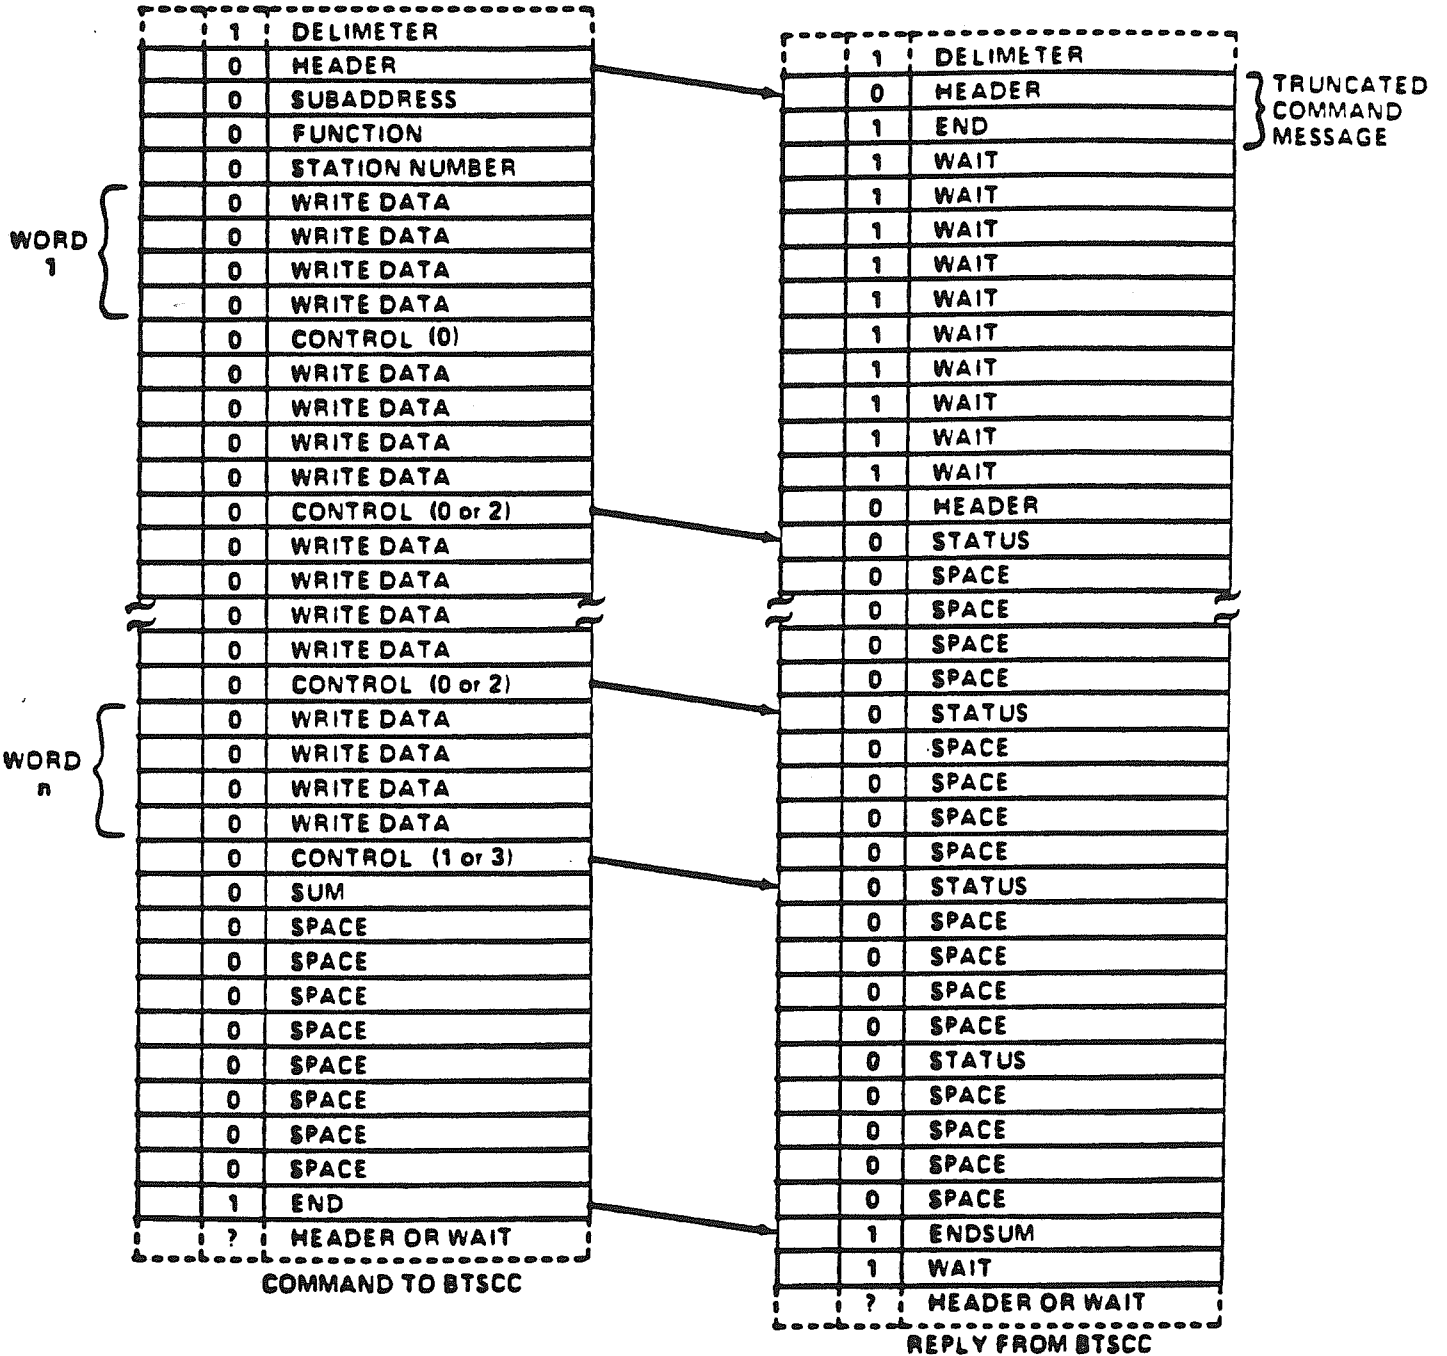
| | 1 | DELIMETER |
|---|---|---|
| | 0 | HEADER |
| | 0 | SUBADDRESS |
| | 0 | FUNCTION |
| | 0 | STATION NUMBER |
| | 0 | WRITE DATA |
| | 0 | WRITE DATA |
| | 0 | WRITE DATA |
| | 0 | WRITE DATA |
| | 0 | CONTROL (0) |
| | 0 | WRITE DATA |
| | 0 | WRITE DATA |
| | 0 | WRITE DATA |
| | 0 | WRITE DATA |
| | 0 | CONTROL (0 or 2) |
| | 0 | WRITE DATA |
| | 0 | WRITE DATA |
| | 0 | WRITE DATA |
| | 0 | WRITE DATA |
| | 0 | CONTROL (0 or 2) |
| | 0 | WRITE DATA |
| | 0 | WRITE DATA |
| | 0 | WRITE DATA |
| | 0 | WRITE DATA |
| | 0 | CONTROL (1 or 3) |
| | 0 | SUM |
| | 0 | SPACE |
| | 0 | SPACE |
| | 0 | SPACE |
| | 0 | SPACE |
| | 0 | SPACE |
| | 0 | SPACE |
| | 0 | SPACE |
| | 0 | SPACE |
| | 1 | END |
| | ? | HEADER OR WAIT |

WORD 1

WORD n

COMMAND TO BTSCC

| | 1 | DELIMETER |
|---|---|---|
| | 0 | HEADER |
| | 1 | END |
| | 1 | WAIT |
| | 1 | WAIT |
| | 1 | WAIT |
| | 1 | WAIT |
| | 1 | WAIT |
| | 1 | WAIT |
| | 1 | WAIT |
| | 1 | WAIT |
| | 1 | WAIT |
| | 1 | WAIT |
| | 0 | HEADER |
| | 0 | STATUS |
| | 0 | SPACE |
| | 0 | SPACE |
| | 0 | SPACE |
| | 0 | SPACE |
| | 0 | STATUS |
| | 0 | SPACE |
| | 0 | SPACE |
| | 0 | SPACE |
| | 0 | SPACE |
| | 0 | STATUS |
| | 0 | SPACE |
| | 0 | SPACE |
| | 0 | SPACE |
| | 0 | SPACE |
| | 0 | STATUS |
| | 0 | SPACE |
| | 0 | SPACE |
| | 0 | SPACE |
| | 0 | SPACE |
| | 1 | ENDSUM |
| | 1 | WAIT |
| | ? | HEADER OR WAIT |

TRUNCATED COMMAND MESSAGE

REPLY FROM BTSCC